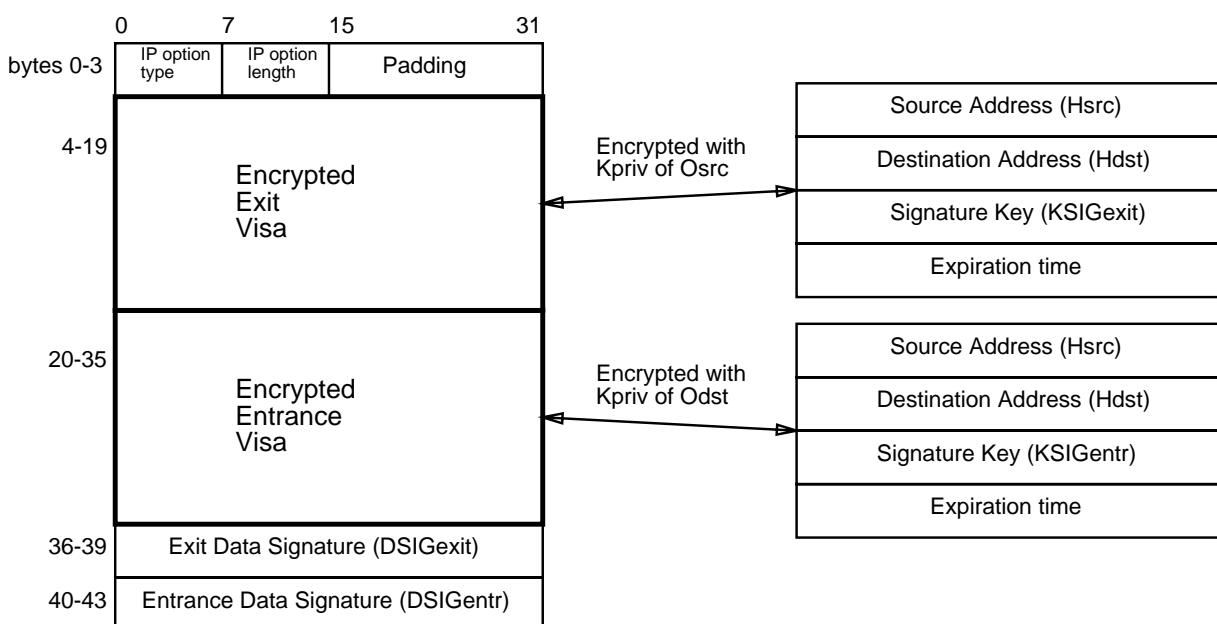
0 7 15 31

bytes 0-3

| IP option type | IP option length | Padding |
|---|---|---|

4-19

Encrypted Exit Visa

Encrypted with Kpriv of Osrc

| Source Address (Hsrc) |
|---|
| Destination Address (Hdst) |
| Signature Key (KSIGexit) |
| Expiration time |

20-35

Encrypted Entrance Visa

Encrypted with Kpriv of Odst

| Source Address (Hsrc) |
|---|
| Destination Address (Hdst) |
| Signature Key (KSIGentr) |
| Expiration time |

36-39 Exit Data Signature (DSIGexit)

40-43 Entrance Data Signature (DSIGentr)